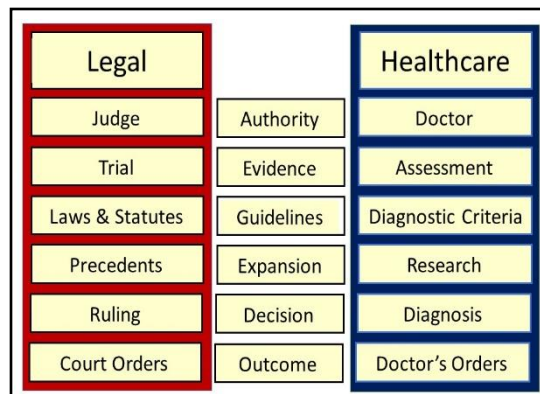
| Legal | | Healthcare |
|---|---|---|
| Judge | Authority | Doctor |
| Trial | Evidence | Assessment |
| Laws & Statutes | Guidelines | Diagnostic Criteria |
| Precedents | Expansion | Research |
| Ruling | Decision | Diagnosis |
| Court Orders | Outcome | Doctor's Orders |